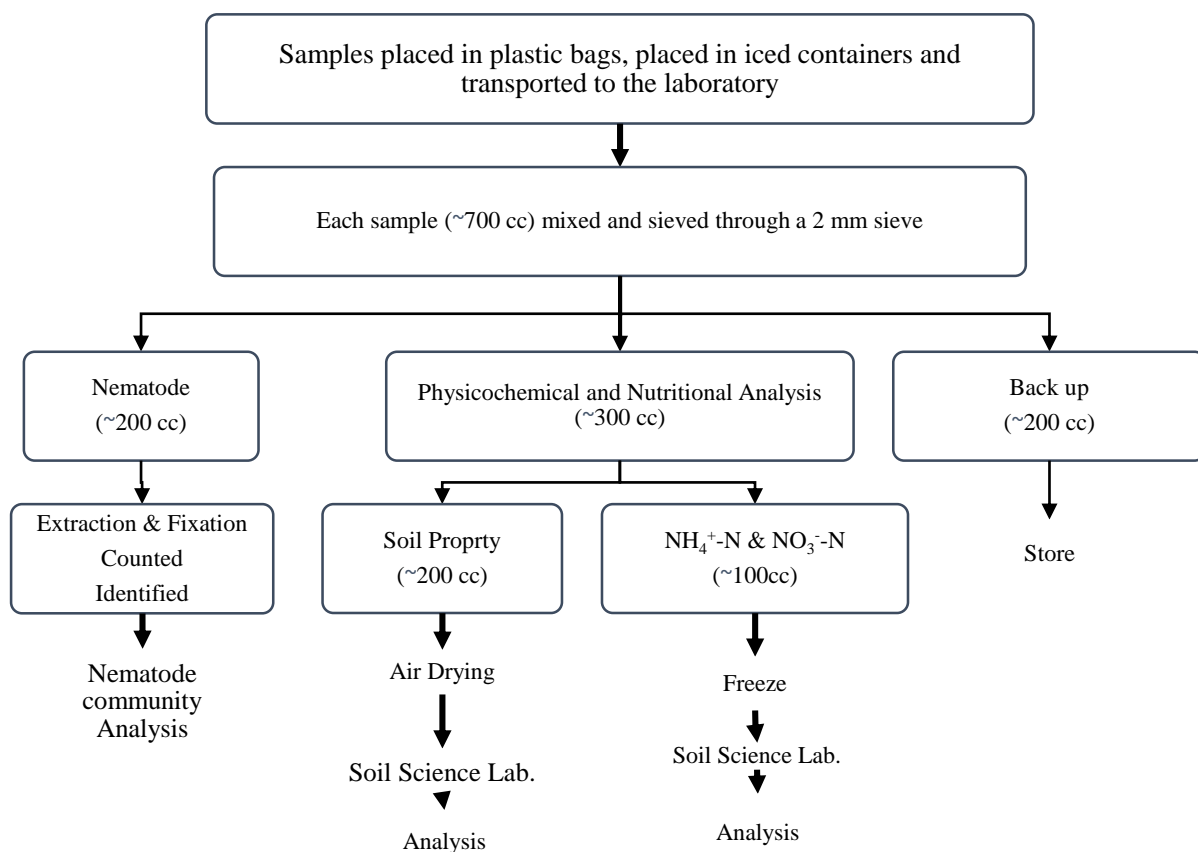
Samples placed in plastic bags, placed in iced containers and transported to the laboratory

Each sample (~700 cc) mixed and sieved through a 2 mm sieve

Nematode
(~200 cc)

Extraction & Fixation
Counted
Identified

Nematode community Analysis

Physicochemical and Nutritional Analysis
(~300 cc)

Soil Proprty
(~200 cc)

Air Drying

Soil Science Lab.

Analysis

$NH_4^+$-N & $NO_3^-$-N
(~100cc)

Freeze

Soil Science Lab.

Analysis

Back up
(~200 cc)

Store